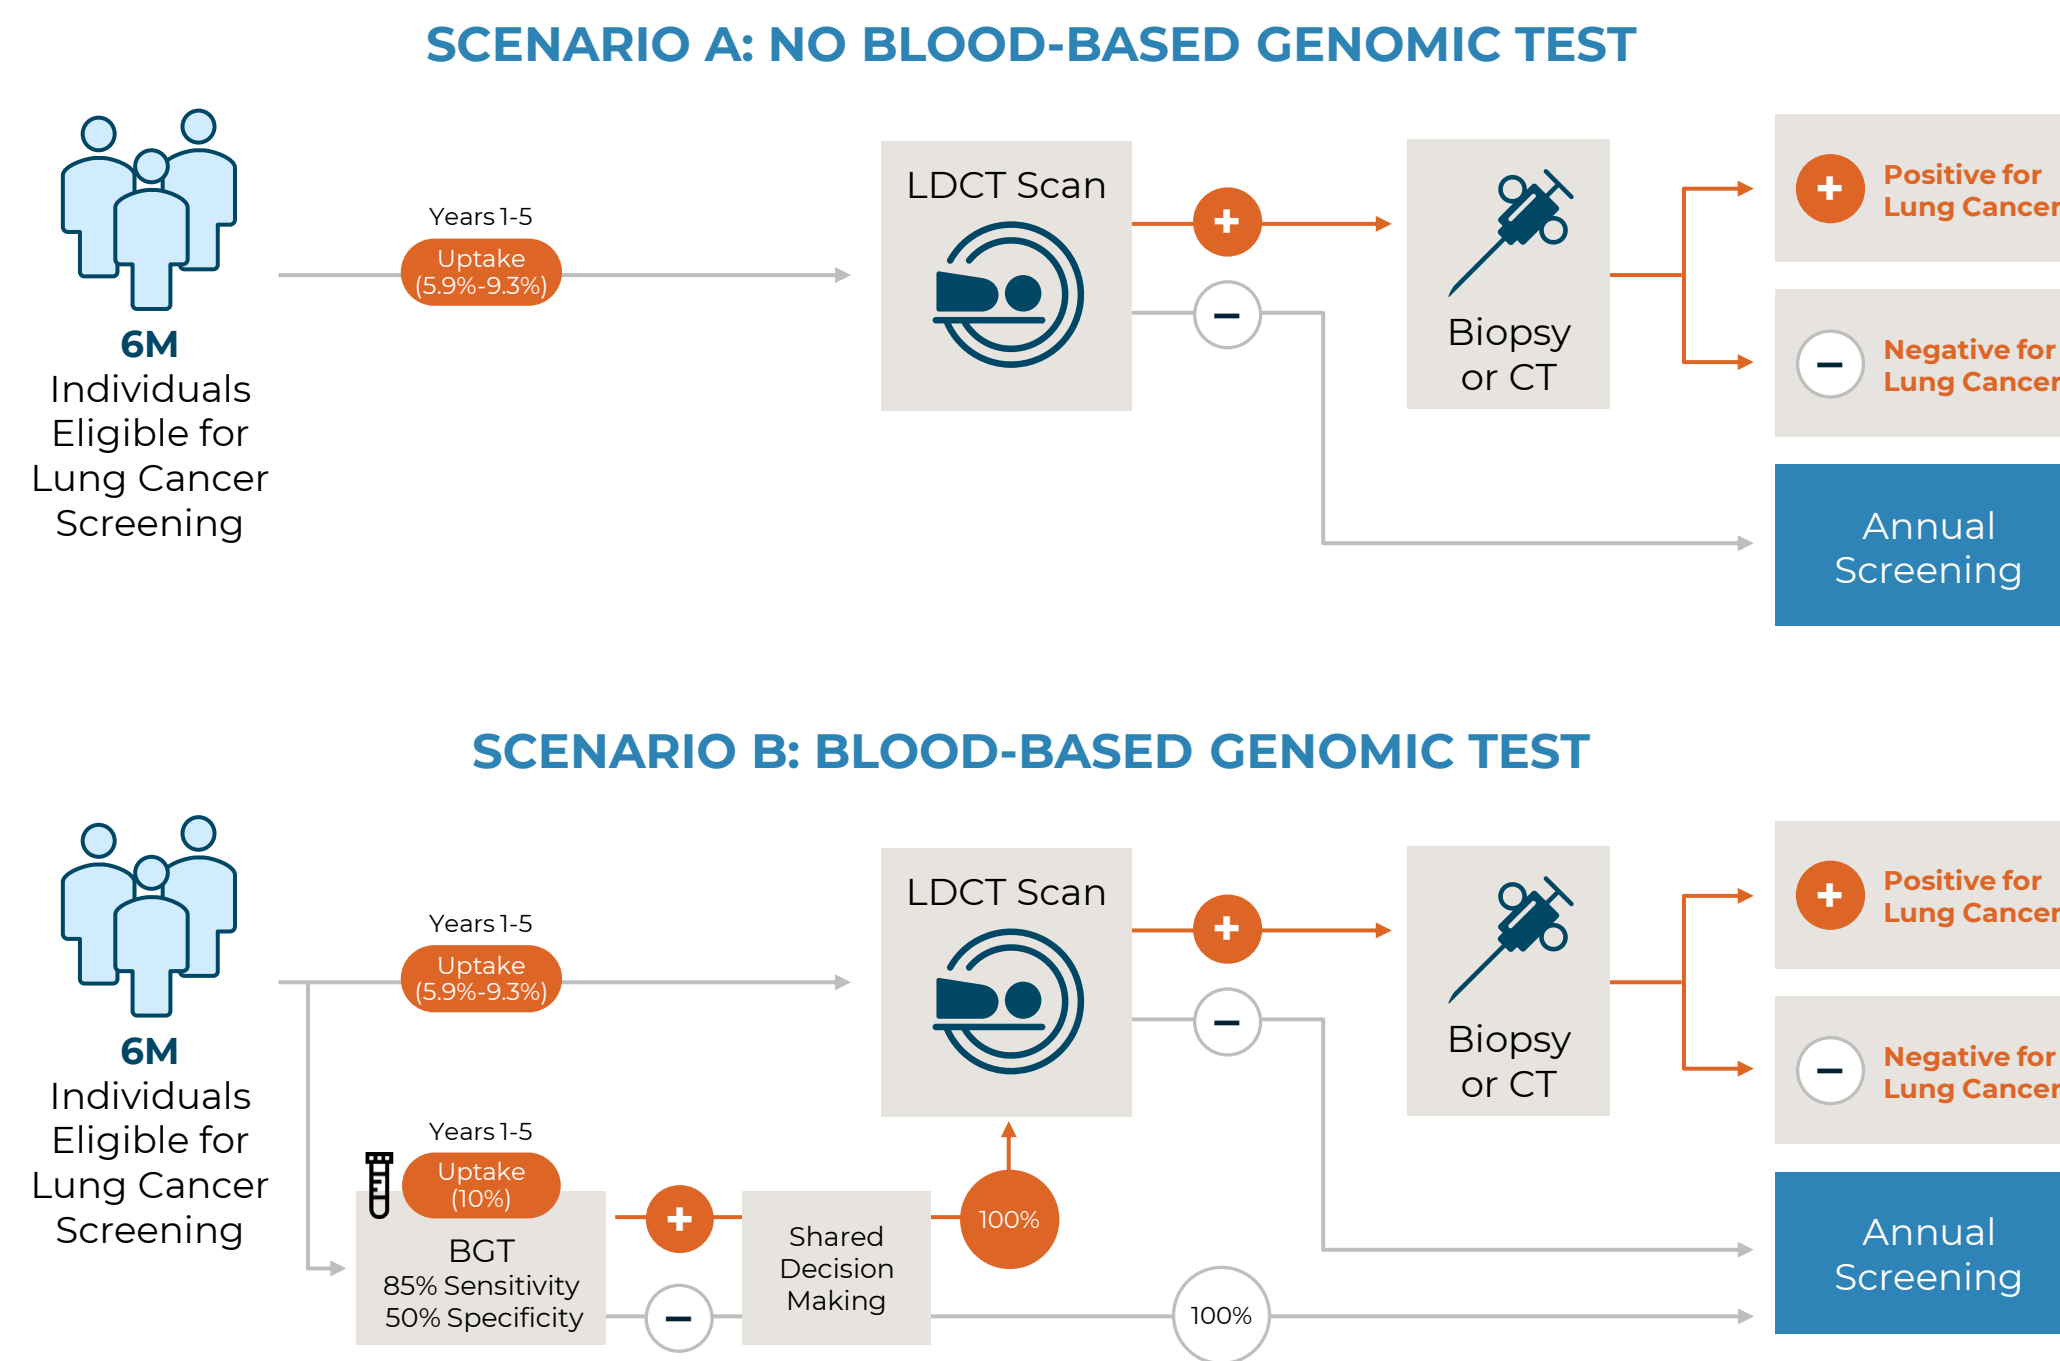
SCENARIO A: NO BLOOD-BASED GENOMIC TEST

6M Individuals Eligible for Lung Cancer Screening

Years 1-5

Uptake (5.9%-9.3%)

LDCT Scan

+

−

Biopsy or CT

+ Positive for Lung Cancer

− Negative for Lung Cancer

Annual Screening

SCENARIO B: BLOOD-BASED GENOMIC TEST

6M Individuals Eligible for Lung Cancer Screening

Years 1-5

Uptake (5.9%-9.3%)

LDCT Scan

+

−

Biopsy or CT

+ Positive for Lung Cancer

− Negative for Lung Cancer

Years 1-5

Uptake (10%)

BGT
85% Sensitivity
50% Specificity

+

−

Shared Decision Making

100%

100%

Annual Screening